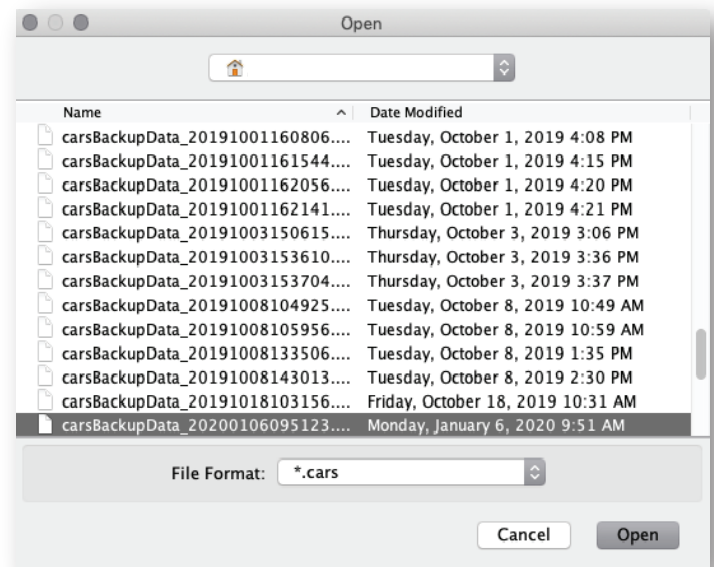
Open

| Name | Date Modified |
|---|---|
| carsBackupData_20191001160806.... | Tuesday, October 1, 2019 4:08 PM |
| carsBackupData_20191001161544.... | Tuesday, October 1, 2019 4:15 PM |
| carsBackupData_20191001162056.... | Tuesday, October 1, 2019 4:20 PM |
| carsBackupData_20191001162141.... | Tuesday, October 1, 2019 4:21 PM |
| carsBackupData_20191003150615.... | Thursday, October 3, 2019 3:06 PM |
| carsBackupData_20191003153610.... | Thursday, October 3, 2019 3:36 PM |
| carsBackupData_20191003153704.... | Thursday, October 3, 2019 3:37 PM |
| carsBackupData_20191008104925.... | Tuesday, October 8, 2019 10:49 AM |
| carsBackupData_20191008105956.... | Tuesday, October 8, 2019 10:59 AM |
| carsBackupData_20191008133506.... | Tuesday, October 8, 2019 1:35 PM |
| carsBackupData_20191008143013.... | Tuesday, October 8, 2019 2:30 PM |
| carsBackupData_20191018103156.... | Friday, October 18, 2019 10:31 AM |
| carsBackupData_20200106095123.... | Monday, January 6, 2020 9:51 AM |

File Format: *.cars

Cancel Open